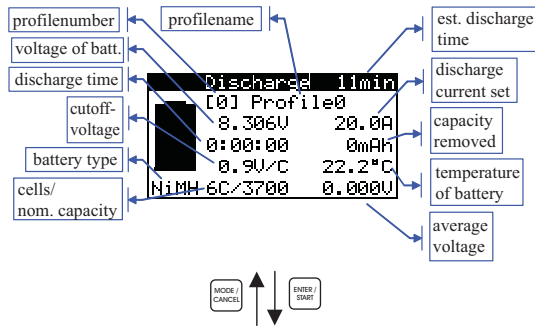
profilenumber

profilename

est. discharge time

voltage of batt.

discharge time

cutoff-voltage

battery type

cells/ nom. capacity

Discharge 11min

[0] Profile0

8.306V 20.0A

0:00:00 0mAh

0.9V/C 22.2°C

NiMH 6C/3700 0.000V

discharge current set

capacity removed

temperature of battery

average voltage

MODE / CANCEL

ENTER / START